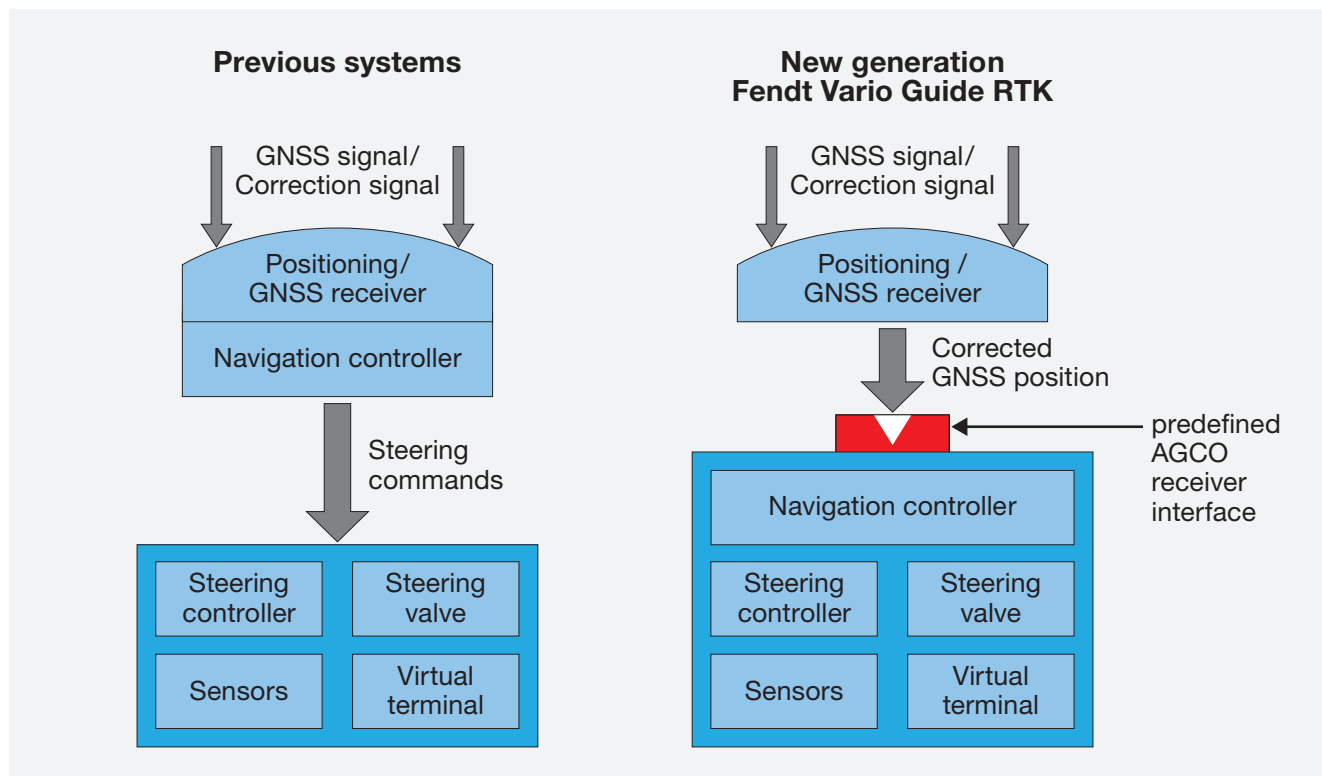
Previous systems

GNSS signal/ Correction signal

Positioning/ GNSS receiver

Navigation controller

Steering commands

Steering controller

Steering valve

Sensors

Virtual terminal

New generation Fendt Vario Guide RTK

GNSS signal/ Correction signal

Positioning / GNSS receiver

Corrected GNSS position

predefined AGCO receiver interface

Navigation controller

Steering controller

Steering valve

Sensors

Virtual terminal